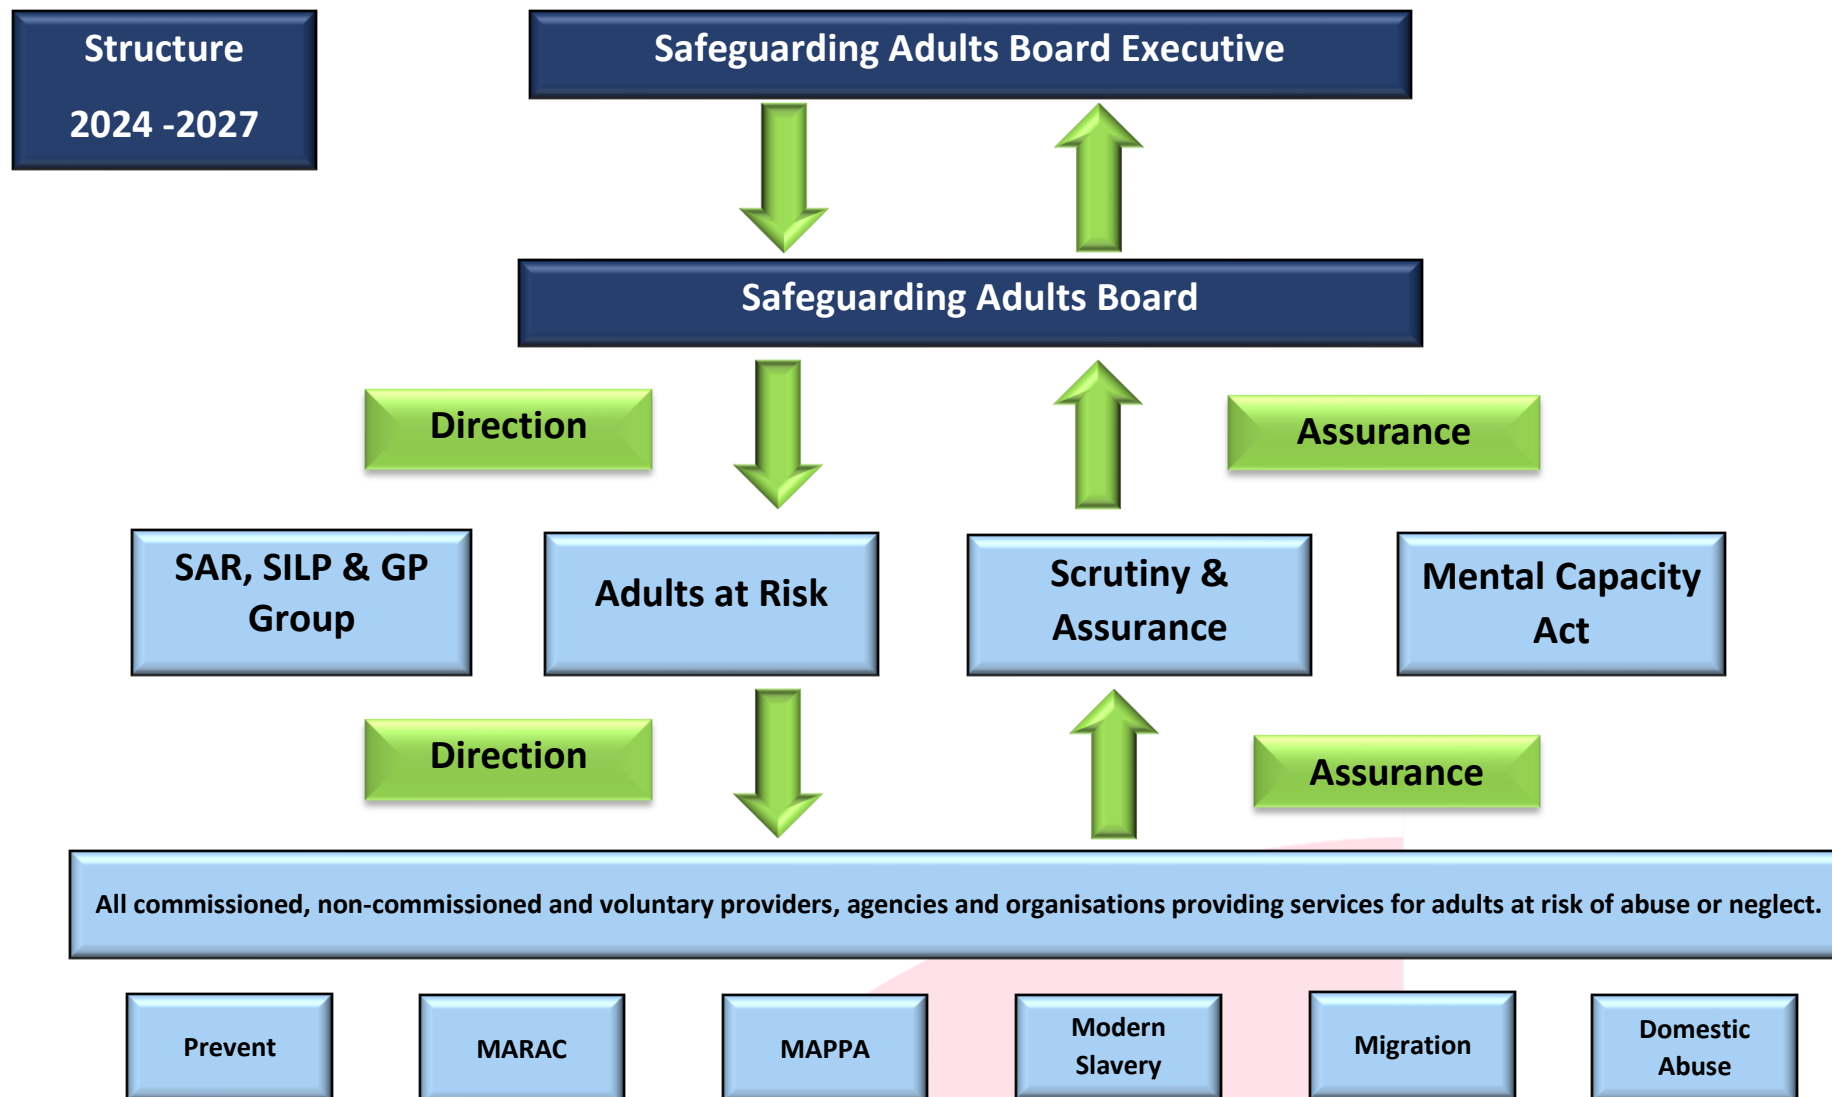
Structure

2024 -2027

Safeguarding Adults Board Executive

Safeguarding Adults Board

Direction

Assurance

SAR, SILP & GP Group

Adults at Risk

Scrutiny & Assurance

Mental Capacity Act

Direction

Assurance

All commissioned, non-commissioned and voluntary providers, agencies and organisations providing services for adults at risk of abuse or neglect.

Prevent

MARAC

MAPPA

Modern Slavery

Migration

Domestic Abuse